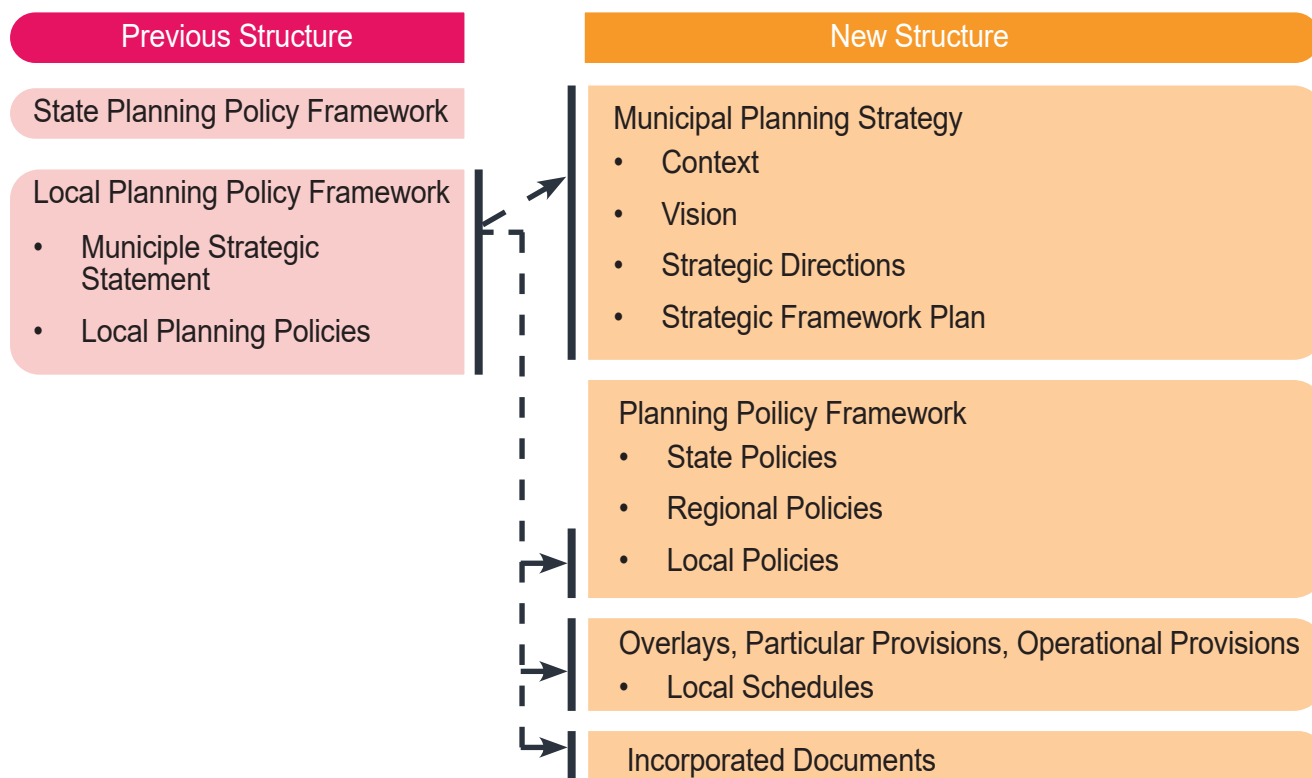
Previous Structure

New Structure

State Planning Policy Framework

Local Planning Policy Framework
• Municiple Strategic Statement
• Local Planning Policies

Municipal Planning Strategy
• Context
• Vision
• Strategic Directions
• Strategic Framework Plan

Planning Poilicy Framework
• State Policies
• Regional Policies
• Local Policies

Overlays, Particular Provisions, Operational Provisions
• Local Schedules

Incorporated Documents